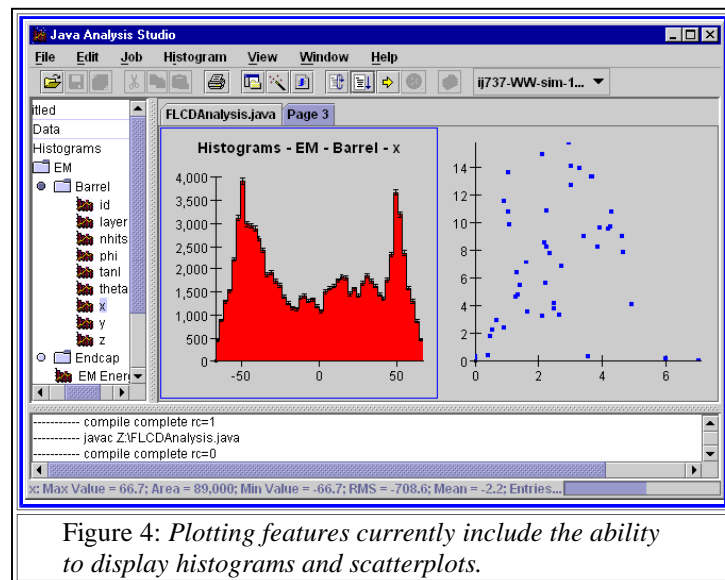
Java Analysis Studio

File Edit Job Histogram View Window Help

ij737-WW-sim-1...

itled
Data
Histograms
EM
Barrel
id
layer
nhits
phi
tanl
theta
x
y
z
Endcap
EM Ener

FLCDAnalysis.java Page 3

Histograms - EM - Barrel - x

4,000
3,500
3,000
2,500
2,000
1,500
1,000
500
0
-50 0 50

14
12
10
8
6
4
2
0
0 2 4 6

----------- compile complete rc=1
----------- javac Z:\FLCDAnalysis.java
----------- compile complete rc=0

x: Max Value = 66.7; Area = 89,000; Min Value = -66.7; RMS = -708.6; Mean = -2.2; Entries...

Figure 4: *Plotting features currently include the ability to display histograms and scatterplots.*